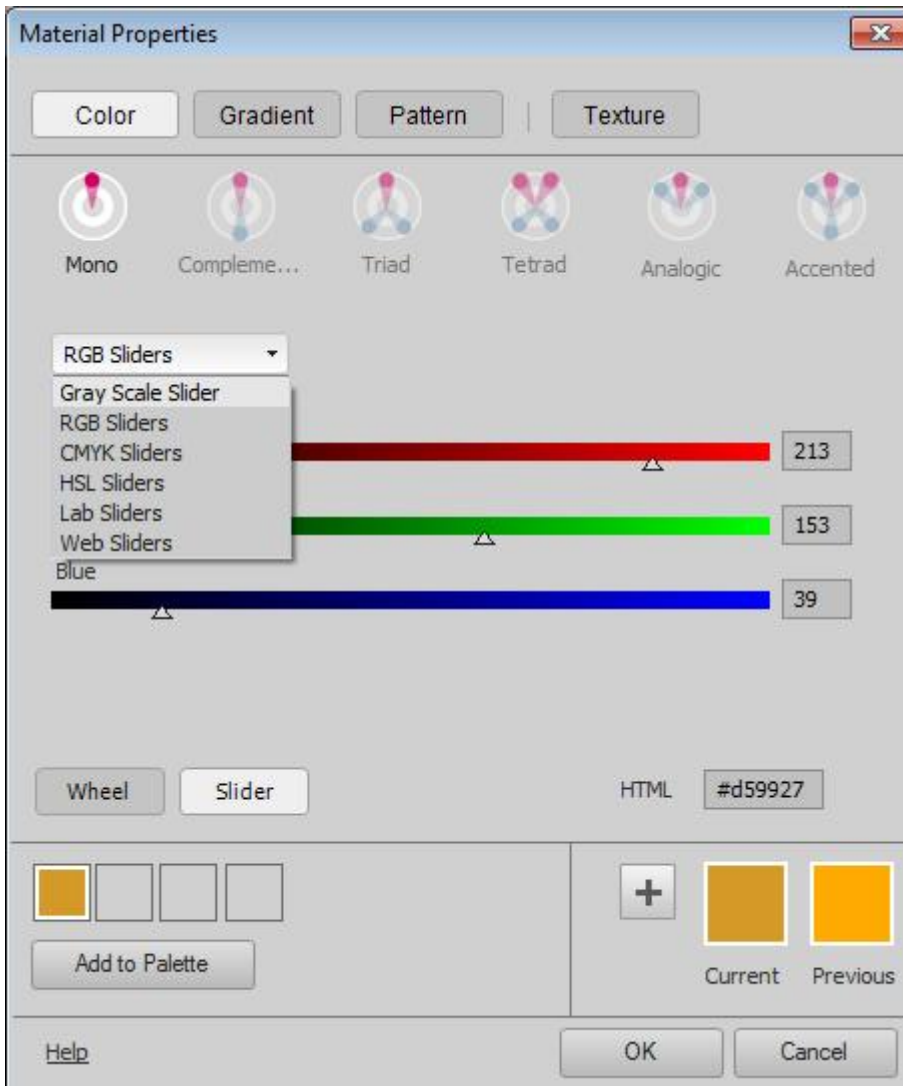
Material Properties

Color Gradient Pattern Texture

Mono Compleme... Triad Tetrad Analogic Accented

RGB Sliders

Gray Scale Slider
RGB Sliders
CMYK Sliders
HSL Sliders
Lab Sliders
Web Sliders

213

153

Blue

39

Wheel Slider

HTML #d59927

+

Add to Palette

Current Previous

Help OK Cancel